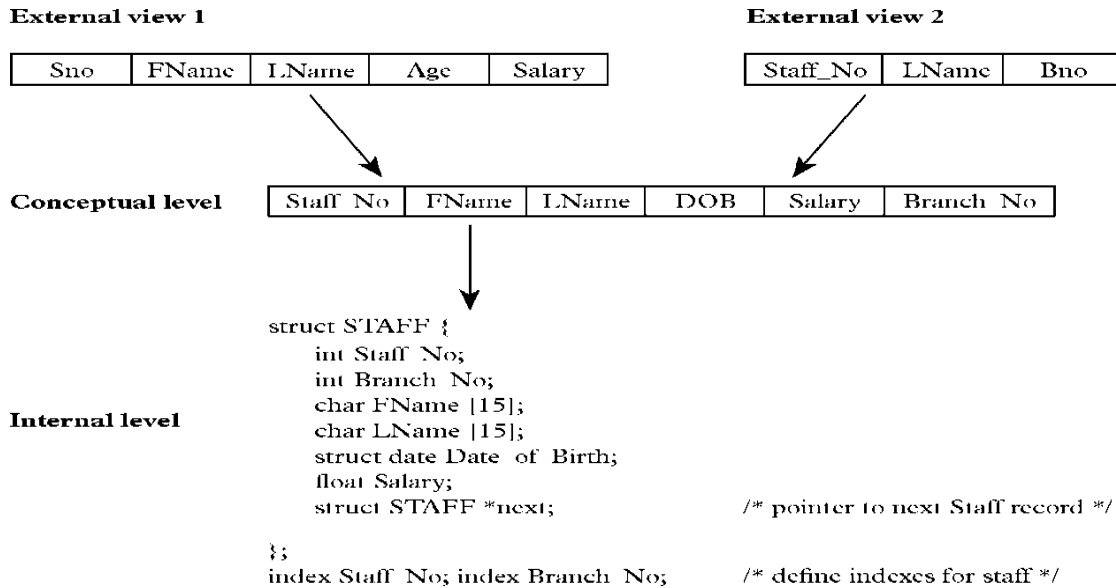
External view 1

| Sno | FName | LName | Age | Salary |
|---|---|---|---|---|

External view 2

| Staff_No | LName | Bno |
|---|---|---|

Conceptual level

| Staff No | FName | LName | DOB | Salary | Branch No |
|---|---|---|---|---|---|

Internal level

struct STAFF {
int Staff No;
int Branch No;
char FName [15];
char LName [15];
struct date Date of Birth;
float Salary;
struct STAFF *next; /* pointer to next Staff record */
};
index Staff No; index Branch No; /* define indexes for staff */